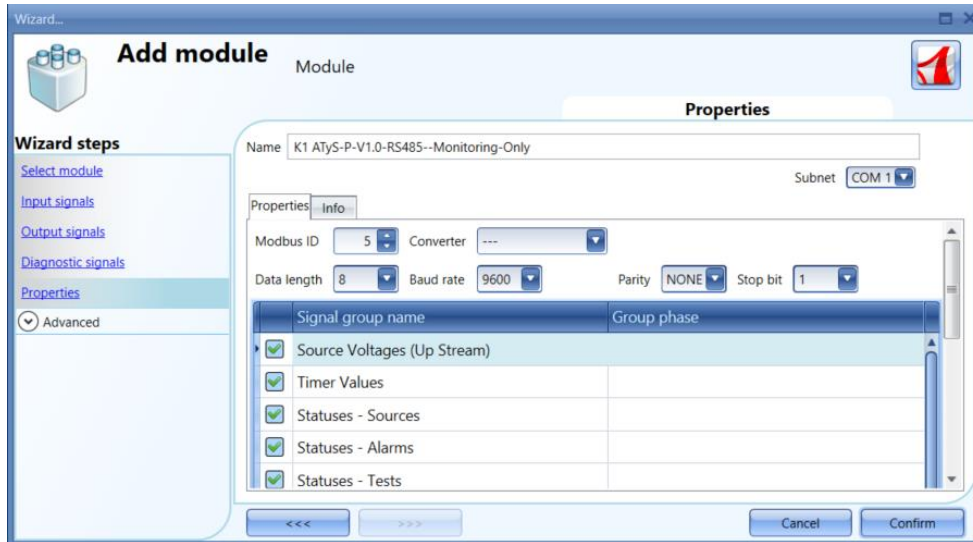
Wizard...

Add module

Module

Properties

Wizard steps

Select module

Input signals

Output signals

Diagnostic signals

Properties

Advanced

Name K1 ATyS-P-V1.0-RS485--Monitoring-Only

Subnet COM 1

Properties Info

Modbus ID 5 Converter ---

Data length 8 Baud rate 9600 Parity NONE Stop bit 1

| Signal group name | Group phase |
|---|---|
| Source Voltages (Up Stream) | |
| Timer Values | |
| Statuses - Sources | |
| Statuses - Alarms | |
| Statuses - Tests | |

<<< >>> Cancel Confirm